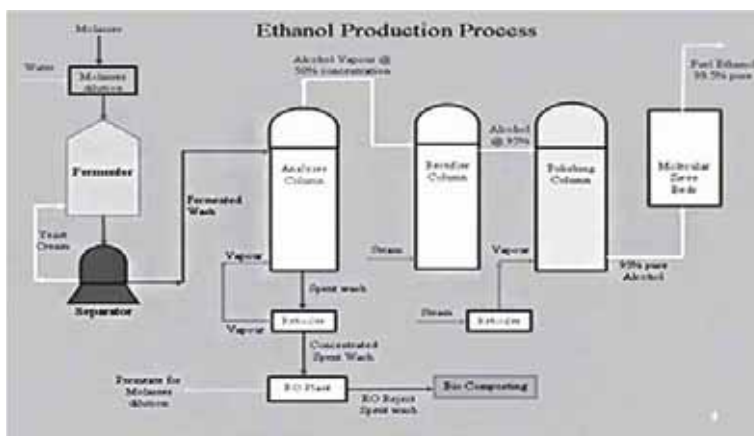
Ethanol Production Process

Molasses

Water

Molasses dilution

Fermenter

Yeast Cream

Separator

Fermented Wash

Alcohol Vapour @ 50% concentration

Analyzer Column

Vapour

Spent wash

Vapour

Reboiler

Concentrated Spent Wash

Permeate for Molasses dilution

RO Plant

RO Reject Spent wash

Bio Composting

Steam

Rectifier Column

Alcohol @ 95%

Polishing Column

Vapour

Steam

Reboiler

95% pure Alcohol

Molecular Sieve Beds

Fuel Ethanol 99.5% pure